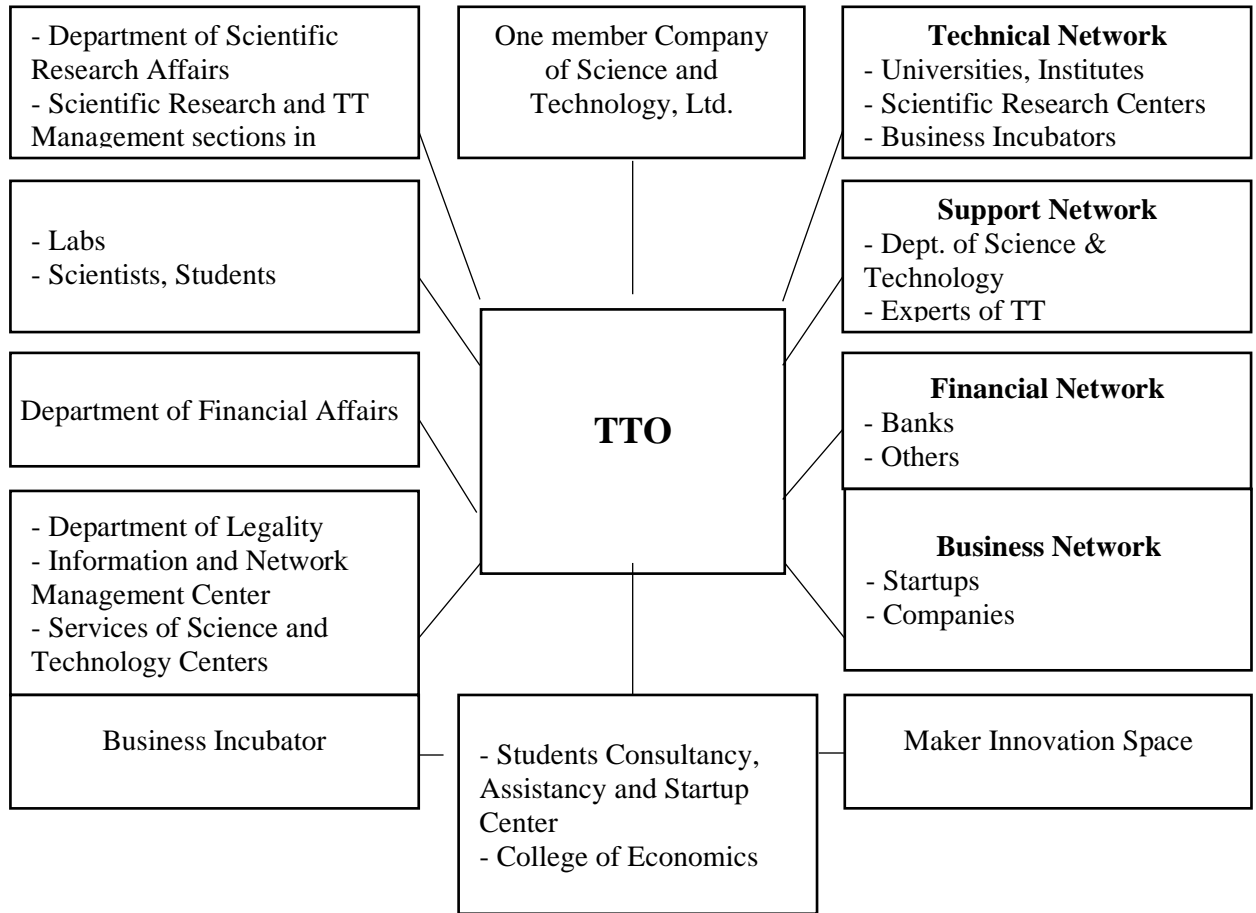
- Department of Scientific Research Affairs
- Scientific Research and TT Management sections in

One member Company of Science and Technology, Ltd.

**Technical Network**
- Universities, Institutes
- Scientific Research Centers
- Business Incubators

- Labs
- Scientists, Students

**Support Network**
- Dept. of Science & Technology
- Experts of TT

Department of Financial Affairs

**TTO**

**Financial Network**
- Banks
- Others

- Department of Legality
- Information and Network Management Center
- Services of Science and Technology Centers

**Business Network**
- Startups
- Companies

Business Incubator

- Students Consultancy, Assistancy and Startup Center
- College of Economics

Maker Innovation Space